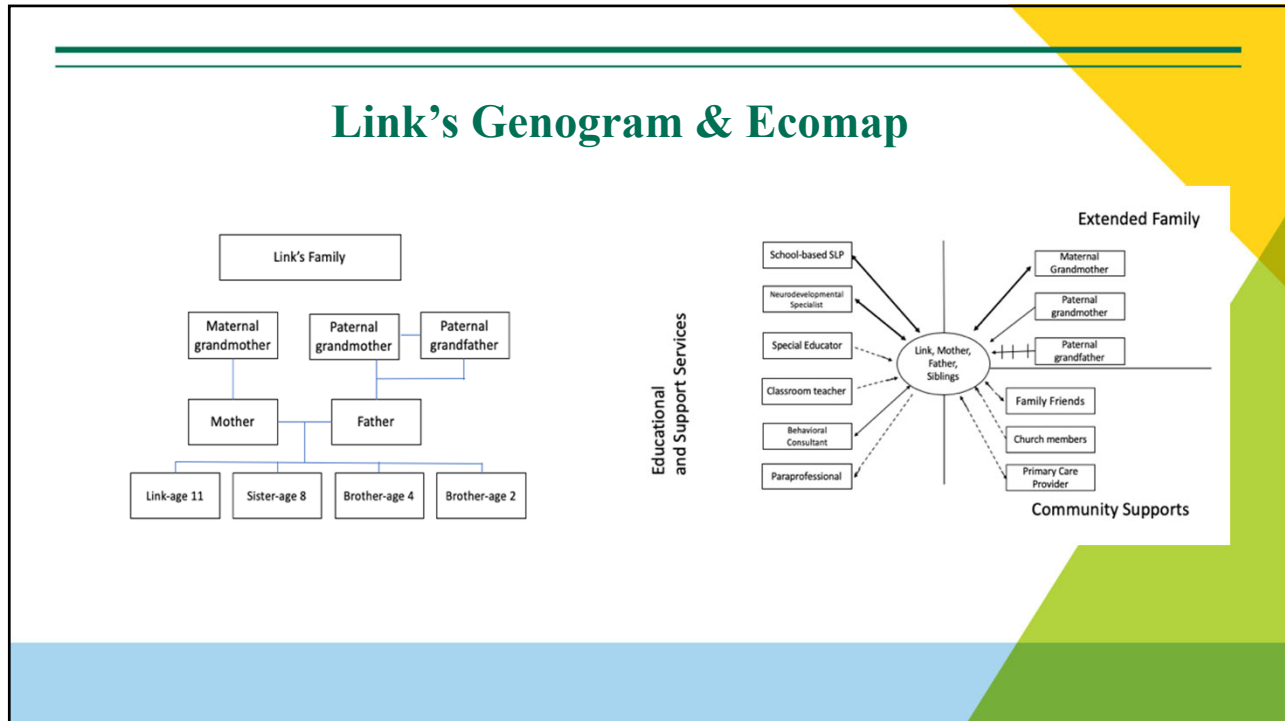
Link's Genogram & Ecomap

Link's Family

Maternal grandmother

Paternal grandmother

Paternal grandfather

Mother

Father

Link-age 11

Sister-age 8

Brother-age 4

Brother-age 2

Educational and Support Services

Extended Family

School-based SLP

Neurodevelopmental Specialist

Special Educator

Classroom teacher

Behavioral Consultant

Paraprofessional

Link, Mother, Father, Siblings

Maternal Grandmother

Paternal grandmother

Paternal grandfather

Family Friends

Church members

Primary Care Provider

Community Supports